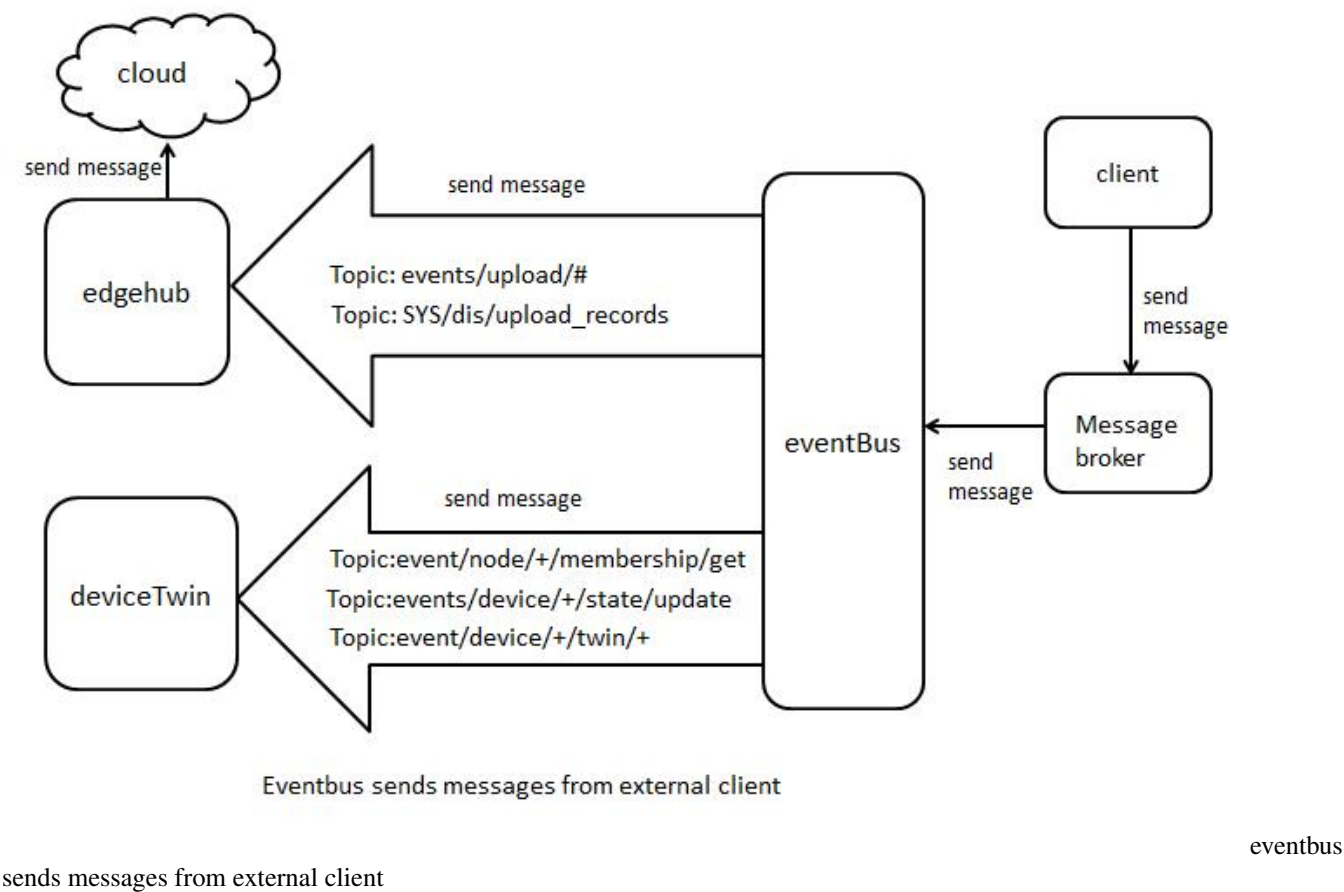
cloud

send message

edgehub

send message

Topic: events/upload/#

Topic: SYS/dis/upload_records

client

send message

eventBus

Message broker

send message

send message

deviceTwin

Topic:event/node/+/membership/get

Topic:events/device/+/state/update

Topic:event/device/+/twin/+

Eventbus sends messages from external client

eventbus sends messages from external client